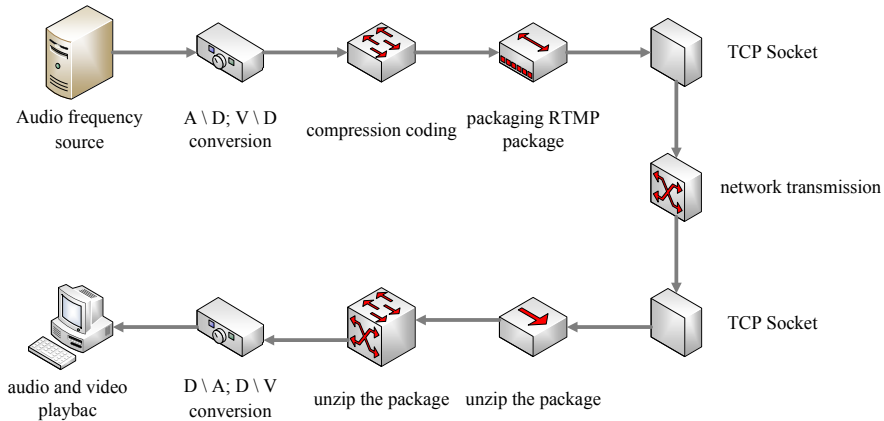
Audio frequency source

A \ D; V \ D conversion

compression coding

packaging RTMP package

TCP Socket

network transmission

TCP Socket

unzip the package

unzip the package

D \ A; D \ V conversion

audio and video playbac